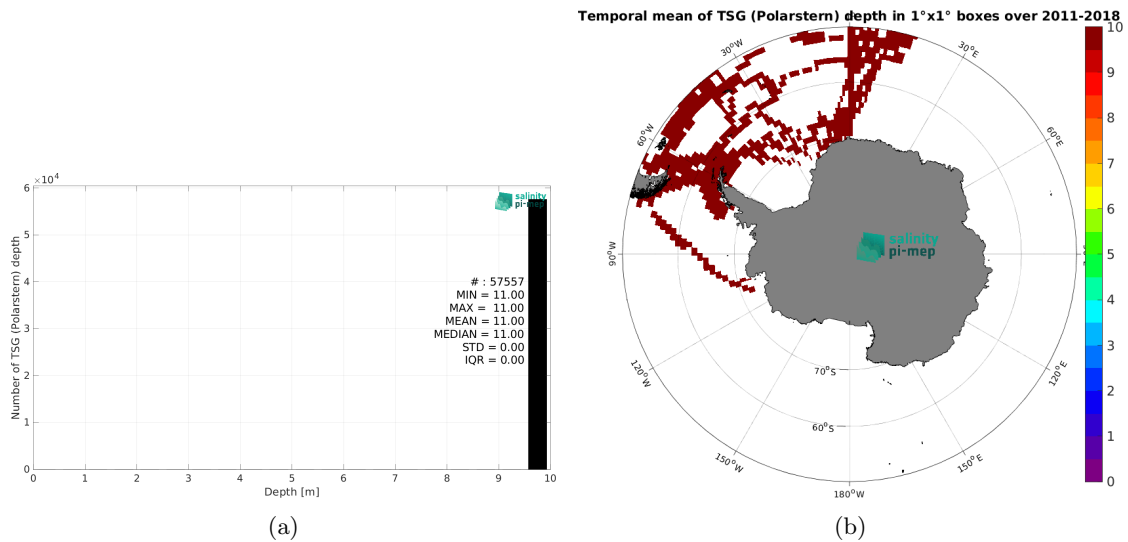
$\times 10^4$
6
5
4
3
2
1
0
Number of TSG (Polarstern) depth
salinity pi-mep
# : 57557
MIN = 11.00
MAX = 11.00
MEAN = 11.00
MEDIAN = 11.00
STD = 0.00
IQR = 0.00
0 1 2 3 4 5 6 7 8 9 10
Depth [m]
(a)

Temporal mean of TSG (Polarstern) depth in 1°x1° boxes over 2011-2018
30°W
30°E
60°W
60°E
90°W
90°E
120°W
120°E
150°W
150°E
180°W
70°S
60°S
salinity pi-mep
10
9
8
7
6
5
4
3
2
1
0
(b)